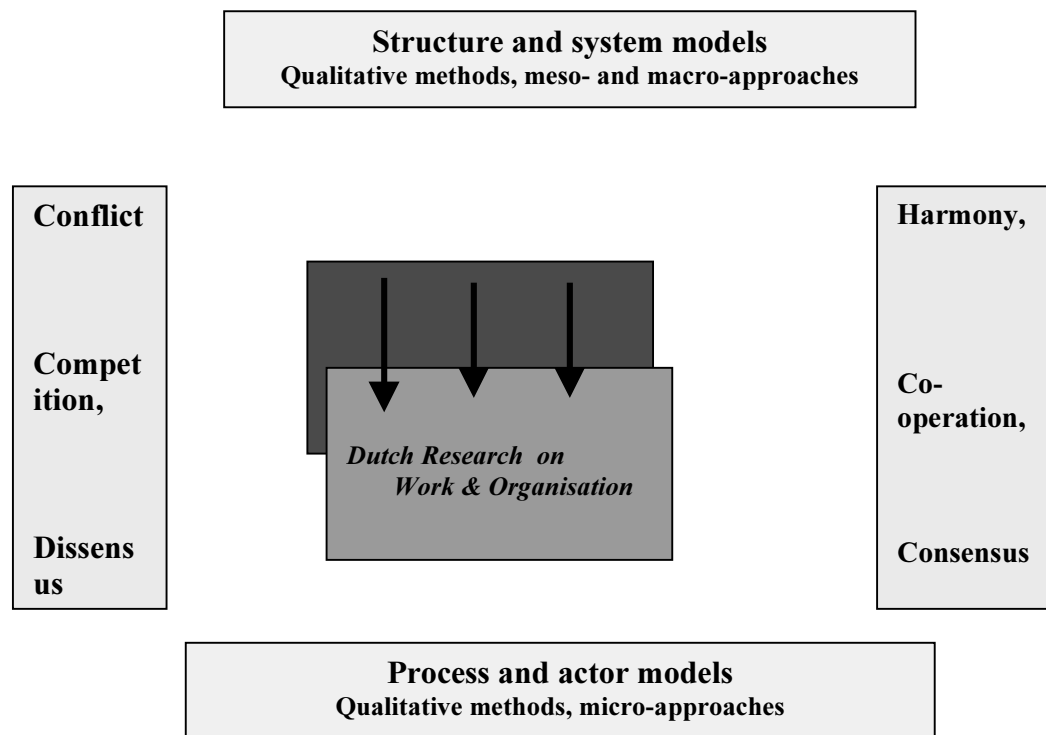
Structure and system models
Qualitative methods, meso- and macro-approaches

Conflict

Competition,

Dissensus

Dutch Research on Work & Organisation

Harmony,

Co-operation,

Consensus

Process and actor models
Qualitative methods, micro-approaches